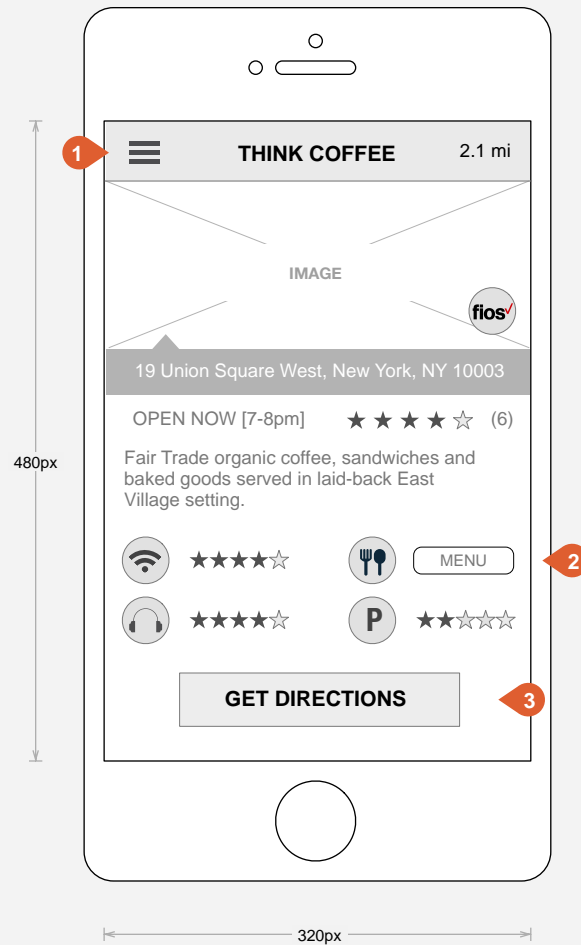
1

THINK COFFEE

2.1 mi

IMAGE

fios

19 Union Square West, New York, NY 10003

OPEN NOW [7-8pm] ★★★★☆ (6)

Fair Trade organic coffee, sandwiches and baked goods served in laid-back East Village setting.

★★★★☆

MENU

2

★★★★☆

P

★★☆☆☆

GET DIRECTIONS

3

480px

320px